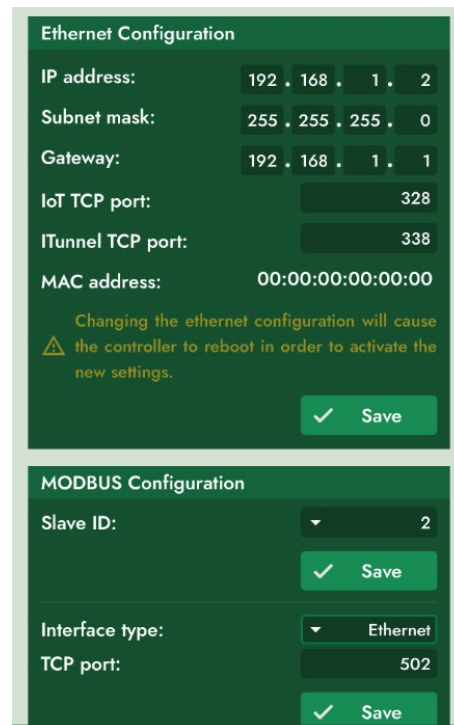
Ethernet Configuration

IP address: 192 . 168 . 1 . 2

Subnet mask: 255 . 255 . 255 . 0

Gateway: 192 . 168 . 1 . 1

IoT TCP port: 328

ITunnel TCP port: 338

MAC address: 00:00:00:00:00:00

Changing the ethernet configuration will cause the controller to reboot in order to activate the new settings.

Save

MODBUS Configuration

Slave ID: 2

Save

Interface type: Ethernet

TCP port: 502

Save